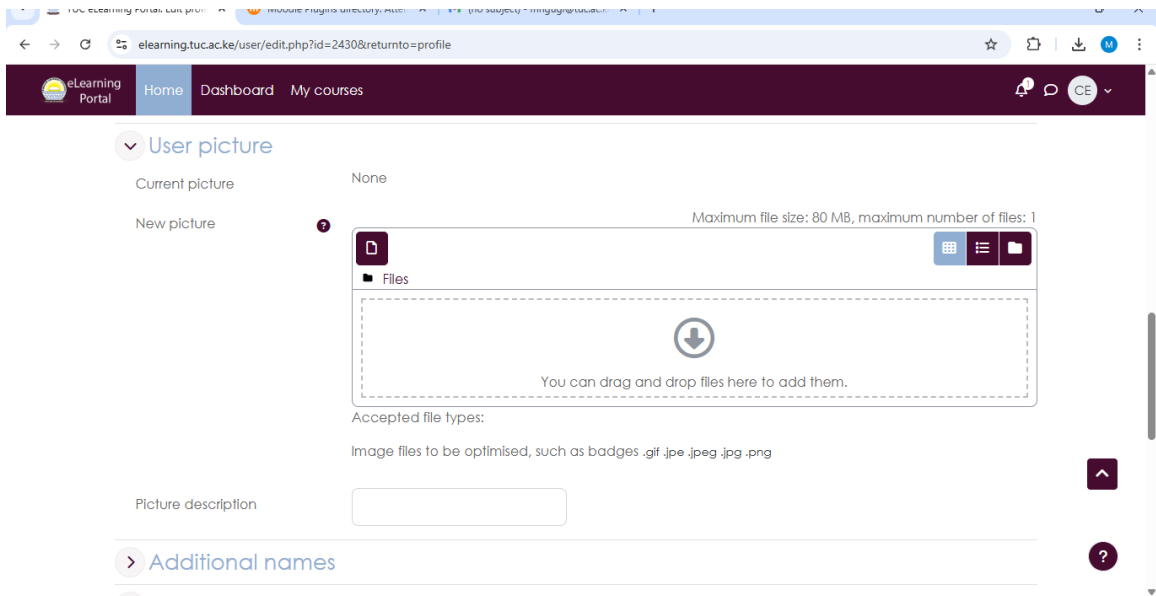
TUC eLearning Portal: Edit profi
Moodle Plugins directory: Atte
(no subject) - mngugi@tuc.ac.k

elearning.tuc.ac.ke/user/edit.php?id=2430&returnto=profile

eLearning Portal
Home
Dashboard
My courses
CE

User picture

Current picture
None

New picture
Maximum file size: 80 MB, maximum number of files: 1

Files

You can drag and drop files here to add them.

Accepted file types:

Image files to be optimised, such as badges .gif .jpe .jpeg .jpg .png

Picture description

Additional names